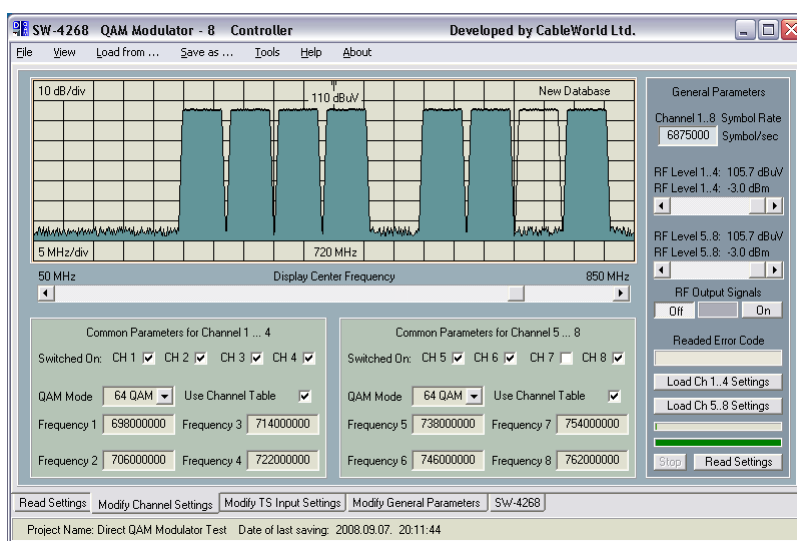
SW-4268 QAM Modulator - 8 Controller
Developed by CableWorld Ltd.

File View Load from ... Save as ... Tools Help About

10 dB/div
110 dBuV
New Database
5 MHz/div
720 MHz

50 MHz
Display Center Frequency
850 MHz

General Parameters
Channel 1..8 Symbol Rate
6875000 Symbol/sec

RF Level 1..4: 105.7 dBuV
RF Level 1..4: -3.0 dBm

RF Level 5..8: 105.7 dBuV
RF Level 5..8: -3.0 dBm

RF Output Signals
Off On

Readed Error Code

Load Ch 1..4 Settings
Load Ch 5..8 Settings

Stop Read Settings

Common Parameters for Channel 1 ... 4
Switched On: CH 1 CH 2 CH 3 CH 4
QAM Mode 64 QAM Use Channel Table
Frequency 1 698000000 Frequency 3 714000000
Frequency 2 706000000 Frequency 4 722000000

Common Parameters for Channel 5 ... 8
Switched On: CH 5 CH 6 CH 7 CH 8
QAM Mode 64 QAM Use Channel Table
Frequency 5 738000000 Frequency 7 754000000
Frequency 6 746000000 Frequency 8 762000000

Read Settings | Modify Channel Settings | Modify TS Input Settings | Modify General Parameters | SW-4268

Project Name: Direct QAM Modulator Test Date of last saving: 2008.09.07. 20:11:44